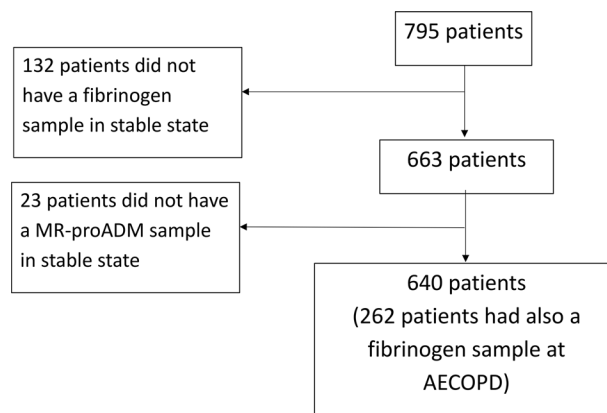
795 patients

132 patients did not have a fibrinogen sample in stable state

663 patients

23 patients did not have a MR-proADM sample in stable state

640 patients
(262 patients had also a fibrinogen sample at AECOPD)